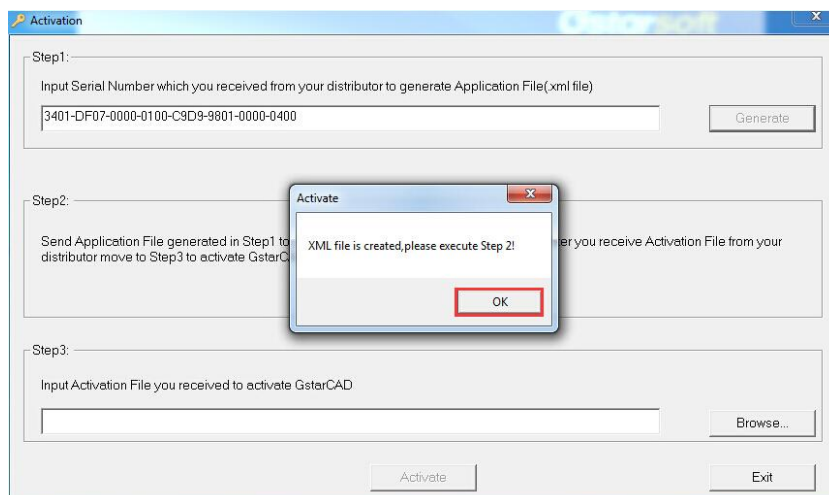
Activation

Gstarsoft

Step1:

Input Serial Number which you received from your distributor to generate Application File(.xml file)

3401-DF07-0000-0100-C9D9-9801-0000-0400

Generate

Step2:

Send Application File generated in Step1 to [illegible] er you receive Activation File from your distributor move to Step3 to activate GstarC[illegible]

Activate

XML file is created,please execute Step 2!

OK

Step3:

Input Activation File you received to activate GstarCAD

Browse...

Activate

Exit